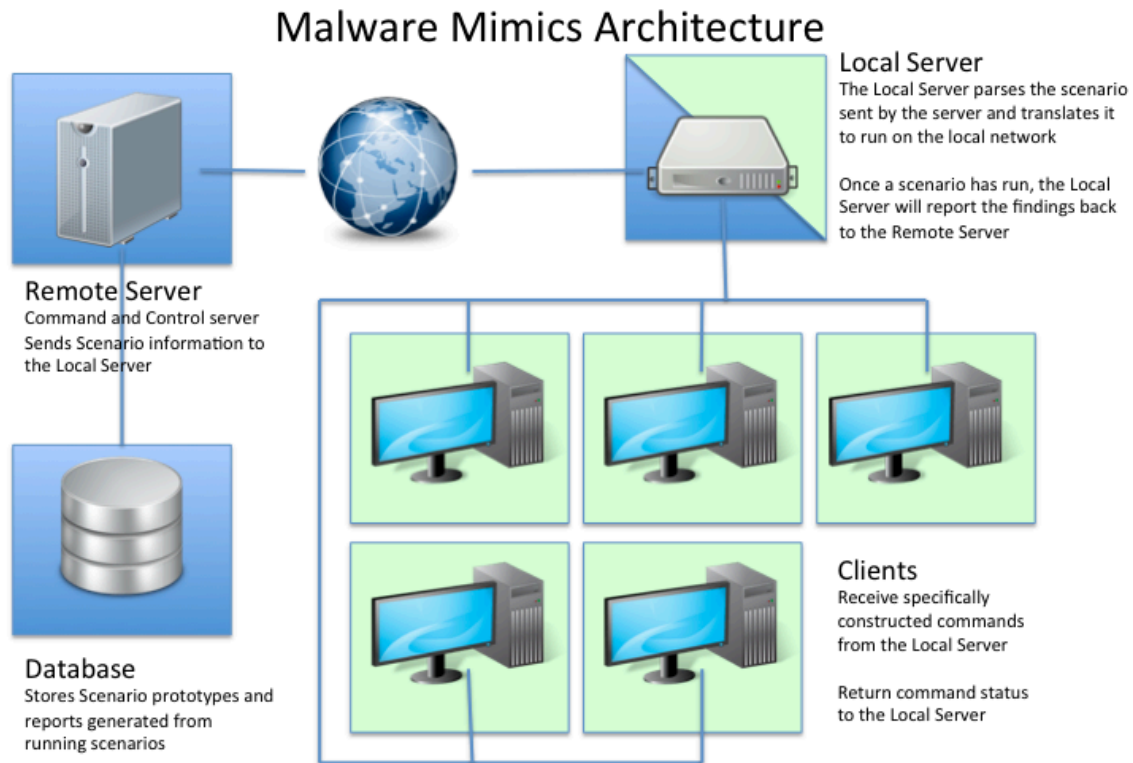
Malware Mimics Architecture

Local Server
The Local Server parses the scenario sent by the server and translates it to run on the local network

Once a scenario has run, the Local Server will report the findings back to the Remote Server

Remote Server
Command and Control server
Sends Scenario information to the Local Server

Database
Stores Scenario prototypes and reports generated from running scenarios

Clients
Receive specifically constructed commands from the Local Server

Return command status to the Local Server